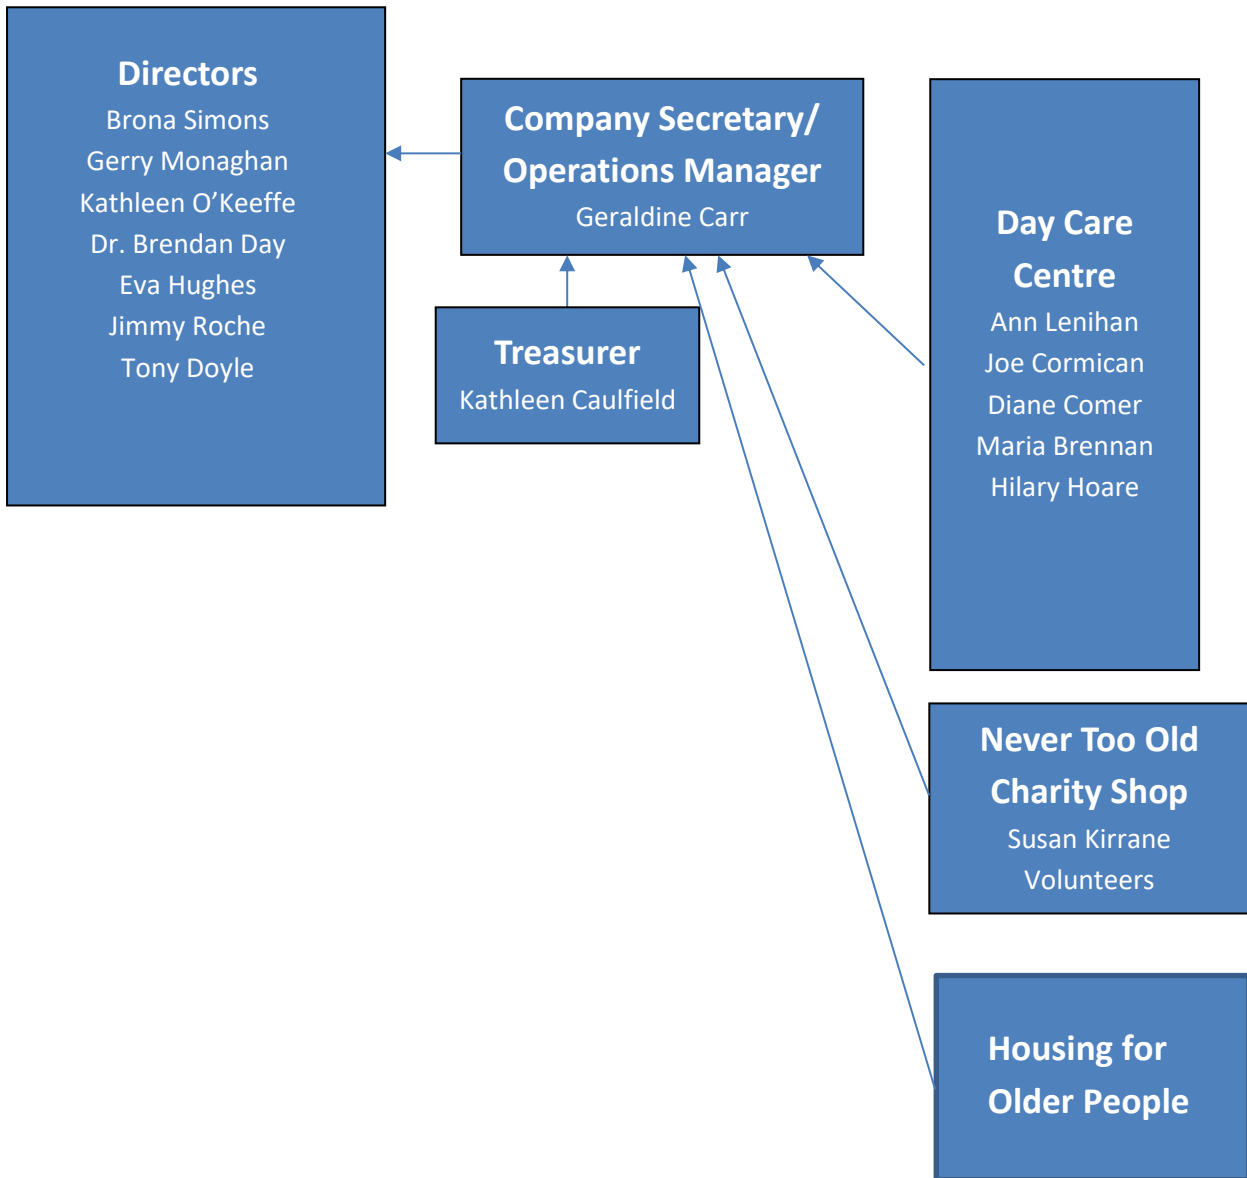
Directors
Brona Simons
Gerry Monaghan
Kathleen O'Keeffe
Dr. Brendan Day
Eva Hughes
Jimmy Roche
Tony Doyle

Company Secretary/ Operations Manager
Geraldine Carr

Day Care Centre
Ann Lenihan
Joe Cormican
Diane Comer
Maria Brennan
Hilary Hoare

Treasurer
Kathleen Caulfield

Never Too Old Charity Shop
Susan Kirrane
Volunteers

Housing for Older People